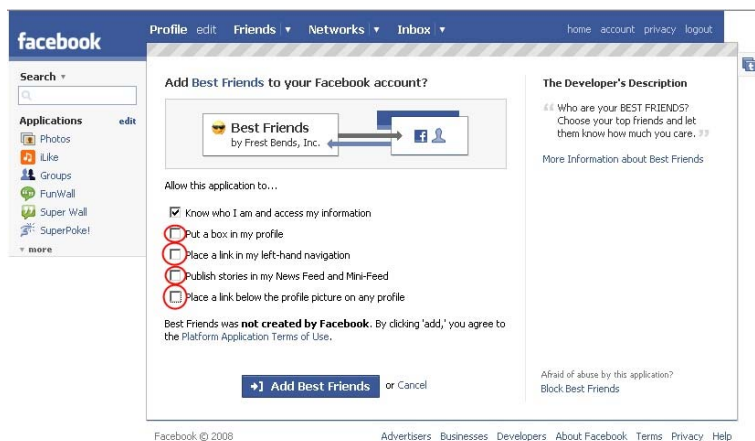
facebook

Profile edit Friends ▾ Networks ▾ Inbox ▾

home account privacy logout

Search ▾

Applications edit
Photos
iLike
Groups
FunWall
Super Wall
SuperPoke!
▾ more

Add Best Friends to your Facebook account?

Best Friends
by Frest Bends, Inc.

Allow this application to...

Know who I am and access my information
Put a box in my profile
Place a link in my left-hand navigation
Publish stories in my News Feed and Mini-Feed
Place a link below the profile picture on any profile

Best Friends was **not created by Facebook**. By clicking 'add,' you agree to the Platform Application Terms of Use.

Add Best Friends or Cancel

The Developer's Description

Who are your BEST FRIENDS? Choose your top friends and let them know how much you care.

More Information about Best Friends

Afraid of abuse by this application?
Block Best Friends

Facebook © 2008

Advertisers Businesses Developers About Facebook Terms Privacy Help